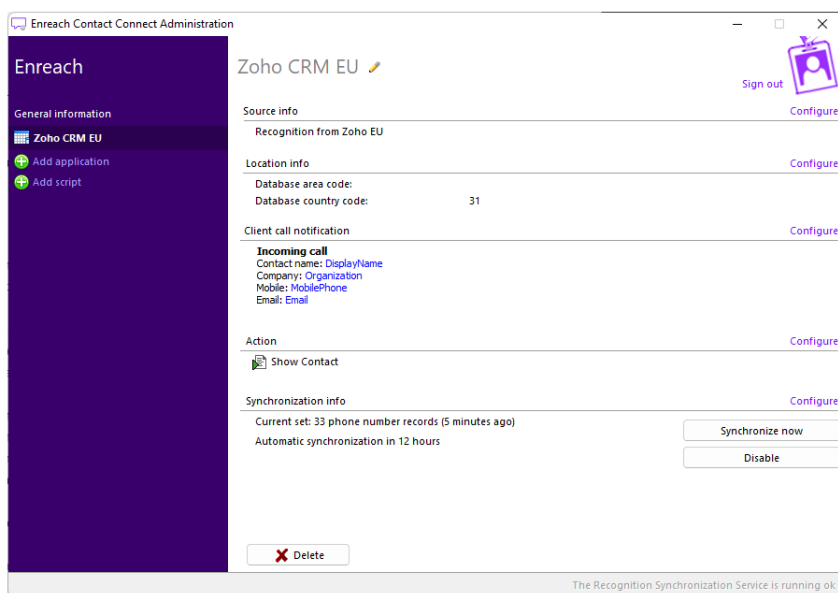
Enreach Contact Connect Administration

Enreach

General information

Zoho CRM EU

Add application

Add script

Zoho CRM EU

Sign out

Source info
Configure

Recognition from Zoho EU

Location info
Configure

Database area code:

Database country code: 31

Client call notification
Configure

Incoming call
Contact name: DisplayName
Company: Organization
Mobile: MobilePhone
Email: Email

Action
Configure

Show Contact

Synchronization info
Configure

Current set: 33 phone number records (5 minutes ago)

Automatic synchronization in 12 hours

Synchronize now

Disable

Delete

The Recognition Synchronization Service is running ok